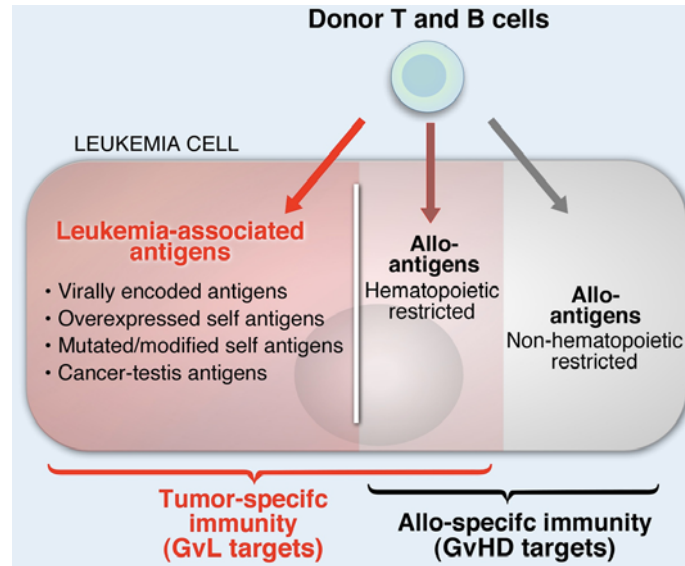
Donor T and B cells

LEUKEMIA CELL

Leukemia-associated antigens

• Virally encoded antigens
• Overexpressed self antigens
• Mutated/modified self antigens
• Cancer-testis antigens

Allo-antigens
Hematopoietic restricted

Allo-antigens
Non-hematopoietic restricted

Tumor-specifc immunity (GvL targets)

Allo-specifc immunity (GvHD targets)